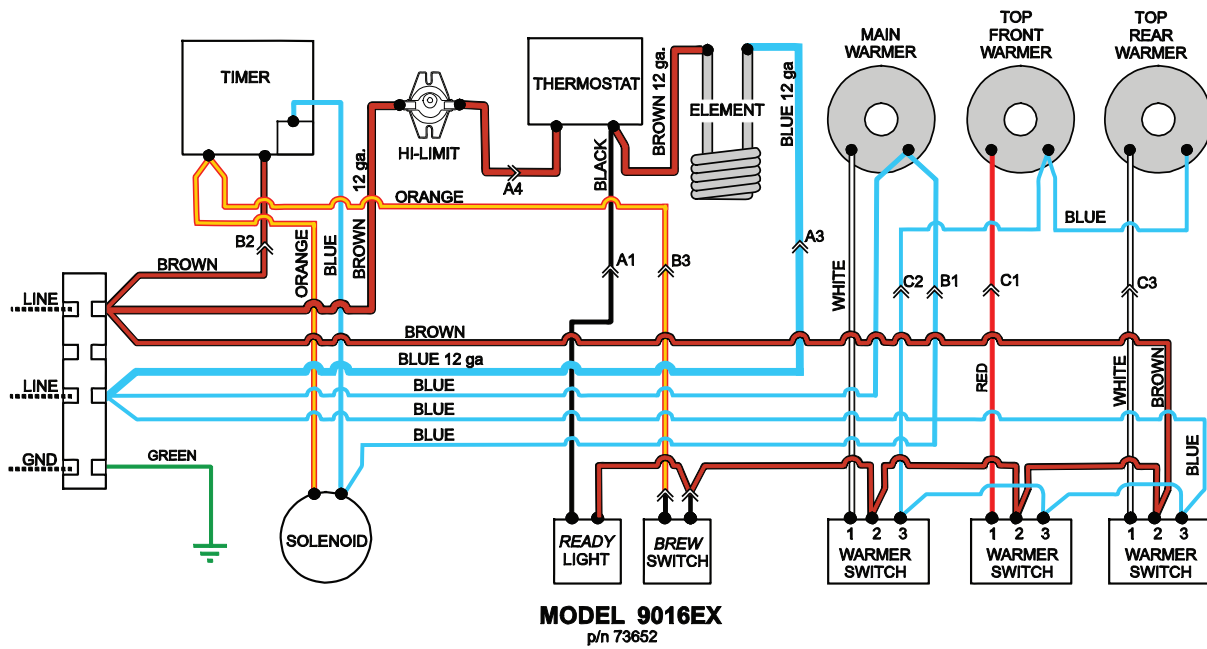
TIMER
HI-LIMIT
THERMOSTAT
BROWN 12 ga.
ELEMENT
BLUE 12 ga
MAIN WARMER
TOP FRONT WARMER
TOP REAR WARMER
12 ga.
A4
BLACK
ORANGE
B2
ORANGE
BLUE
BROWN
A1
B3
A3
BLUE
WHITE
C2
B1
C1
C3
BROWN
LINE
LINE
GND
BROWN
BLUE 12 ga
BLUE
BLUE
BLUE
RED
WHITE
BROWN
BLUE
GREEN
SOLENOID
READY LIGHT
BREW SWITCH
1 2 3
WARMER SWITCH
1 2 3
WARMER SWITCH
1 2 3
WARMER SWITCH
MODEL 9016EX
p/n 73652